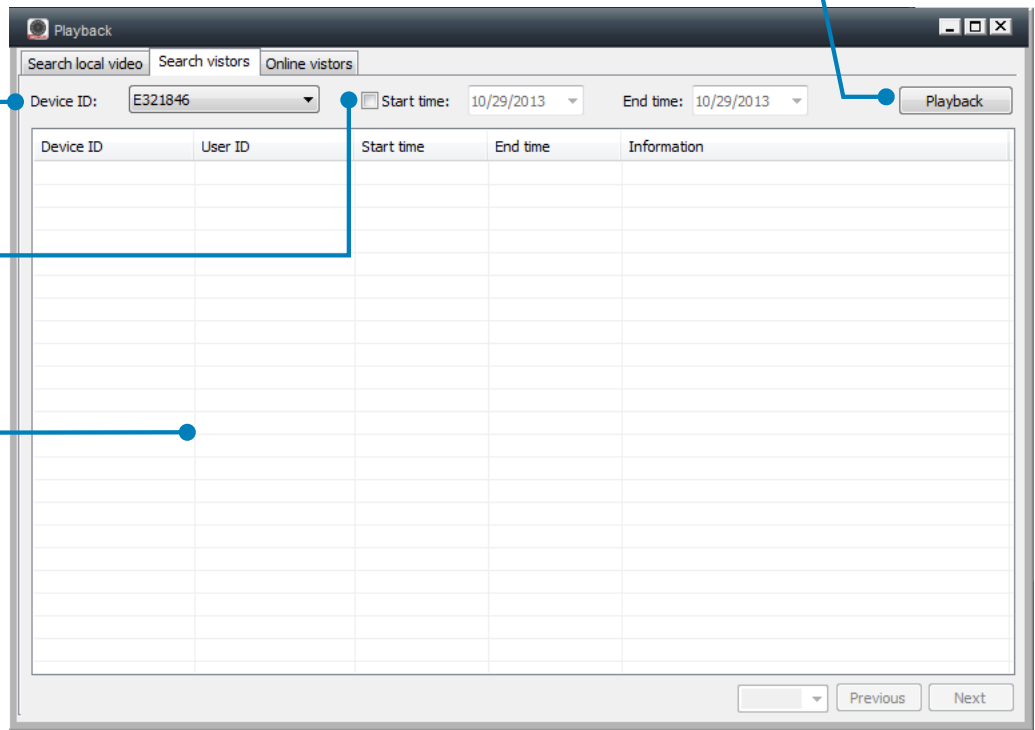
Playback

Search local video | Search vistors | Online vistors

Device ID: E321846

Start time: 10/29/2013

End time: 10/29/2013

Playback

| Device ID | User ID | Start time | End time | Information |
|---|---|---|---|---|

Previous

Next